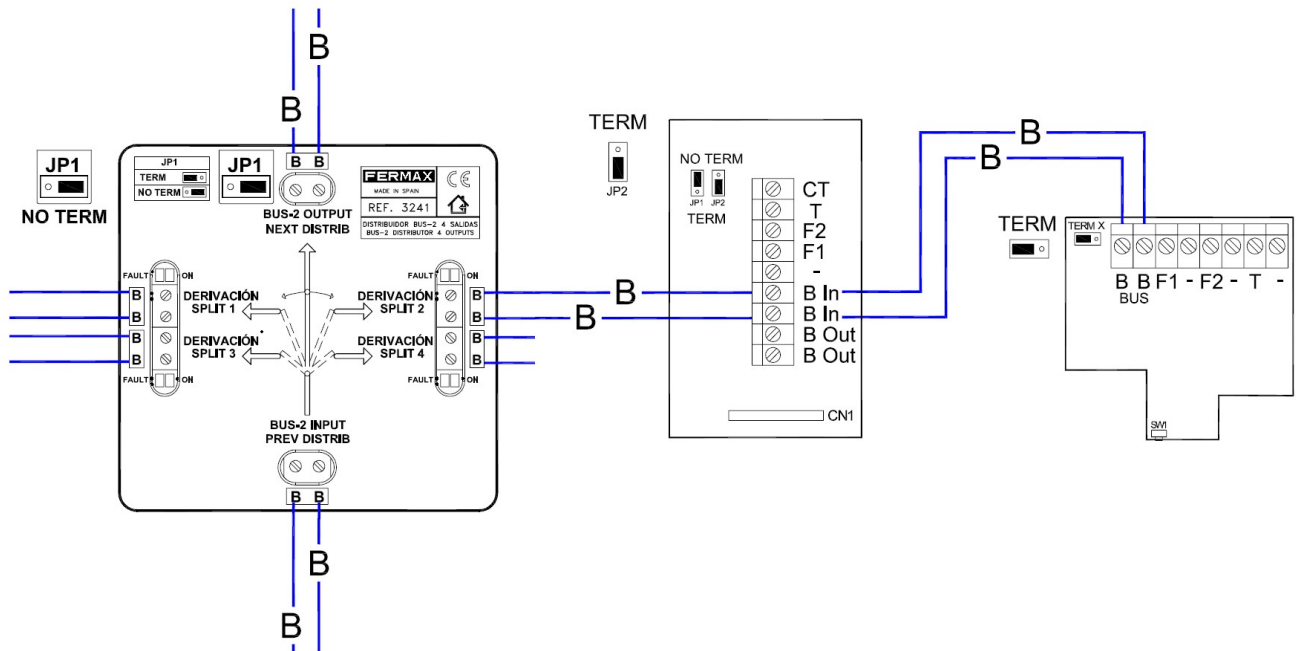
B
B
JP1
NO TERM
JP1
TERM
NO TERM
JP1
B B
BUS-2 OUTPUT
NEXT DISTRIB
FERMAX
MADE IN SPAIN
CE
REF. 3241
DISTRIBUIDOR BUS-2 4 SALIDAS
BUS-2 DISTRIBUTOR 4 OUTPUTS
FAULT ON
B
B
B
B
DERIVACIÓN
SPLIT 1
DERIVACIÓN
SPLIT 3
FAULT ON
DERIVACIÓN
SPLIT 2
DERIVACIÓN
SPLIT 4
FAULT ON
B
B
B
B
FAULT ON
BUS-2 INPUT
PREV DISTRIB
B B
B
B
TERM
JP2
NO TERM
JP1 JP2
TERM
CT
T
F2
F1
-
B In
B In
B Out
B Out
CN1
B
B
B
B
TERM
TERM X
B B F1 - F2 - T -
BUS
SW1